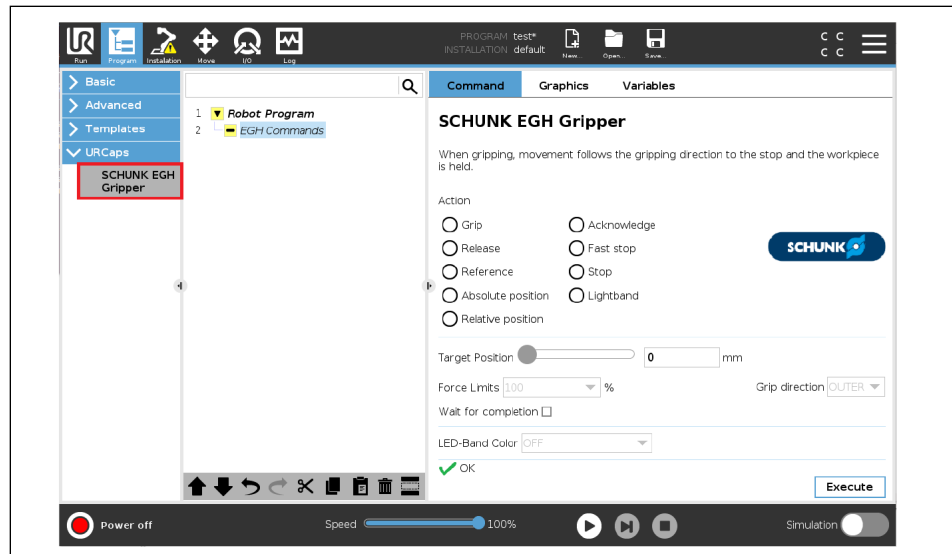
Run Program Installation Move I/O Log

PROGRAM test*
INSTALLATION default

New... Open... Save...

C C
C C

Basic
Advanced
Templates
URCaps
SCHUNK EGH Gripper

1 Robot Program
2 EGH Commands

Command Graphics Variables

SCHUNK EGH Gripper

When gripping, movement follows the gripping direction to the stop and the workpiece is held.

Action

Grip
Release
Reference
Absolute position
Relative position
Acknowledge
Fast stop
Stop
Lightband

SCHUNK

Target Position 0 mm

Force Limits 100 %

Grip direction OUTER

Wait for completion

LED-Band Color OFF

OK

Execute

Power off

Speed 100%

Simulation